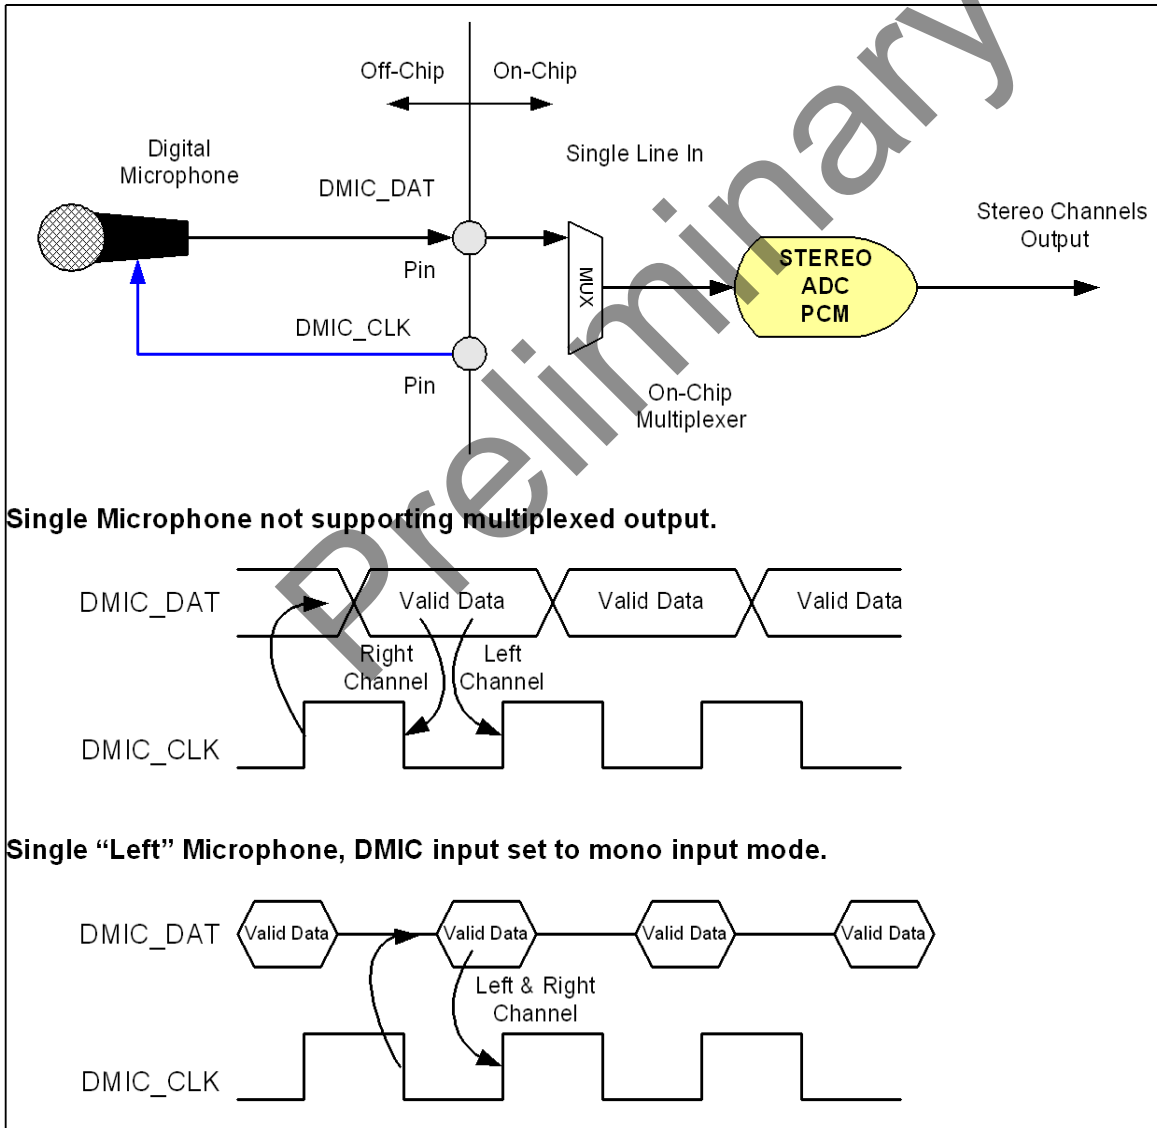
Off-Chip

On-Chip

Digital Microphone

Single Line In

DMIC_DAT

Stereo Channels Output

STEREO ADC PCM

Pin

MUX

DMIC_CLK

Pin

On-Chip Multiplexer

Preliminary

Single Microphone not supporting multiplexed output.

DMIC_DAT

Valid Data

Valid Data

Valid Data

Right Channel

Left Channel

DMIC_CLK

Single “Left” Microphone, DMIC input set to mono input mode.

DMIC_DAT

Valid Data

Valid Data

Valid Data

Valid Data

Left & Right Channel

DMIC_CLK